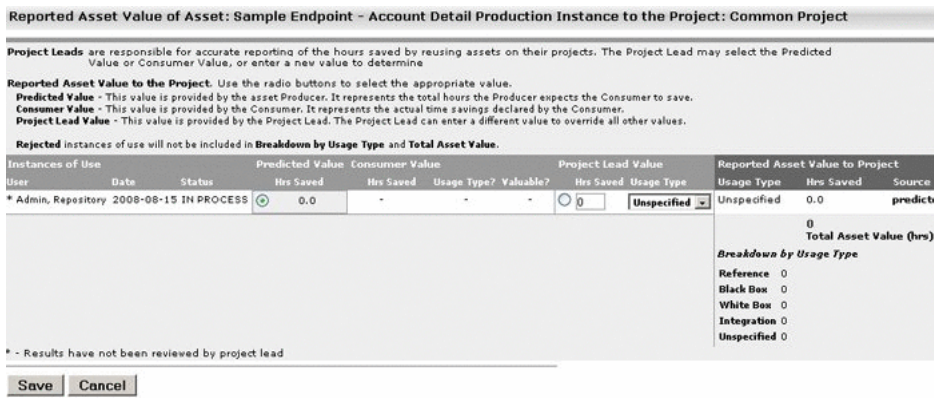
Reported Asset Value of Asset: Sample Endpoint - Account Detail Production Instance to the Project: Common Project

Project Leads are responsible for accurate reporting of the hours saved by reusing assets on their projects. The Project Lead may select the Predicted Value or Consumer Value, or enter a new value to determine

Reported Asset Value to the Project. Use the radio buttons to select the appropriate value.
Predicted Value - This value is provided by the asset Producer. It represents the total hours the Producer expects the Consumer to save.
Consumer Value - This value is provided by the Consumer. It represents the actual time savings declared by the Consumer.
Project Lead Value - This value is provided by the Project Lead. The Project Lead can enter a different value to override all other values.

Rejected instances of use will not be included in Breakdown by Usage Type and Total Asset Value.

| Instances of Use | | | Predicted Value | Consumer Value | | | Project Lead Value | | Reported Asset Value to Project | | |
|---|---|---|---|---|---|---|---|---|---|---|---|
| User | Date | Status | Hrs Saved | Hrs Saved | Usage Type? | Valuable? | Hrs Saved | Usage Type | Usage Type | Hrs Saved | Source |
| * Admin, Repository | 2008-08-15 | IN PROCESS | 0.0 | - | - | - | 0 | Unspecified | Unspecified | 0.0 | predict |

0
Total Asset Value (hrs)

Breakdown by Usage Type

Reference 0
Black Box 0
White Box 0
Integration 0
Unspecified 0

* - Results have not been reviewed by project lead

Save Cancel